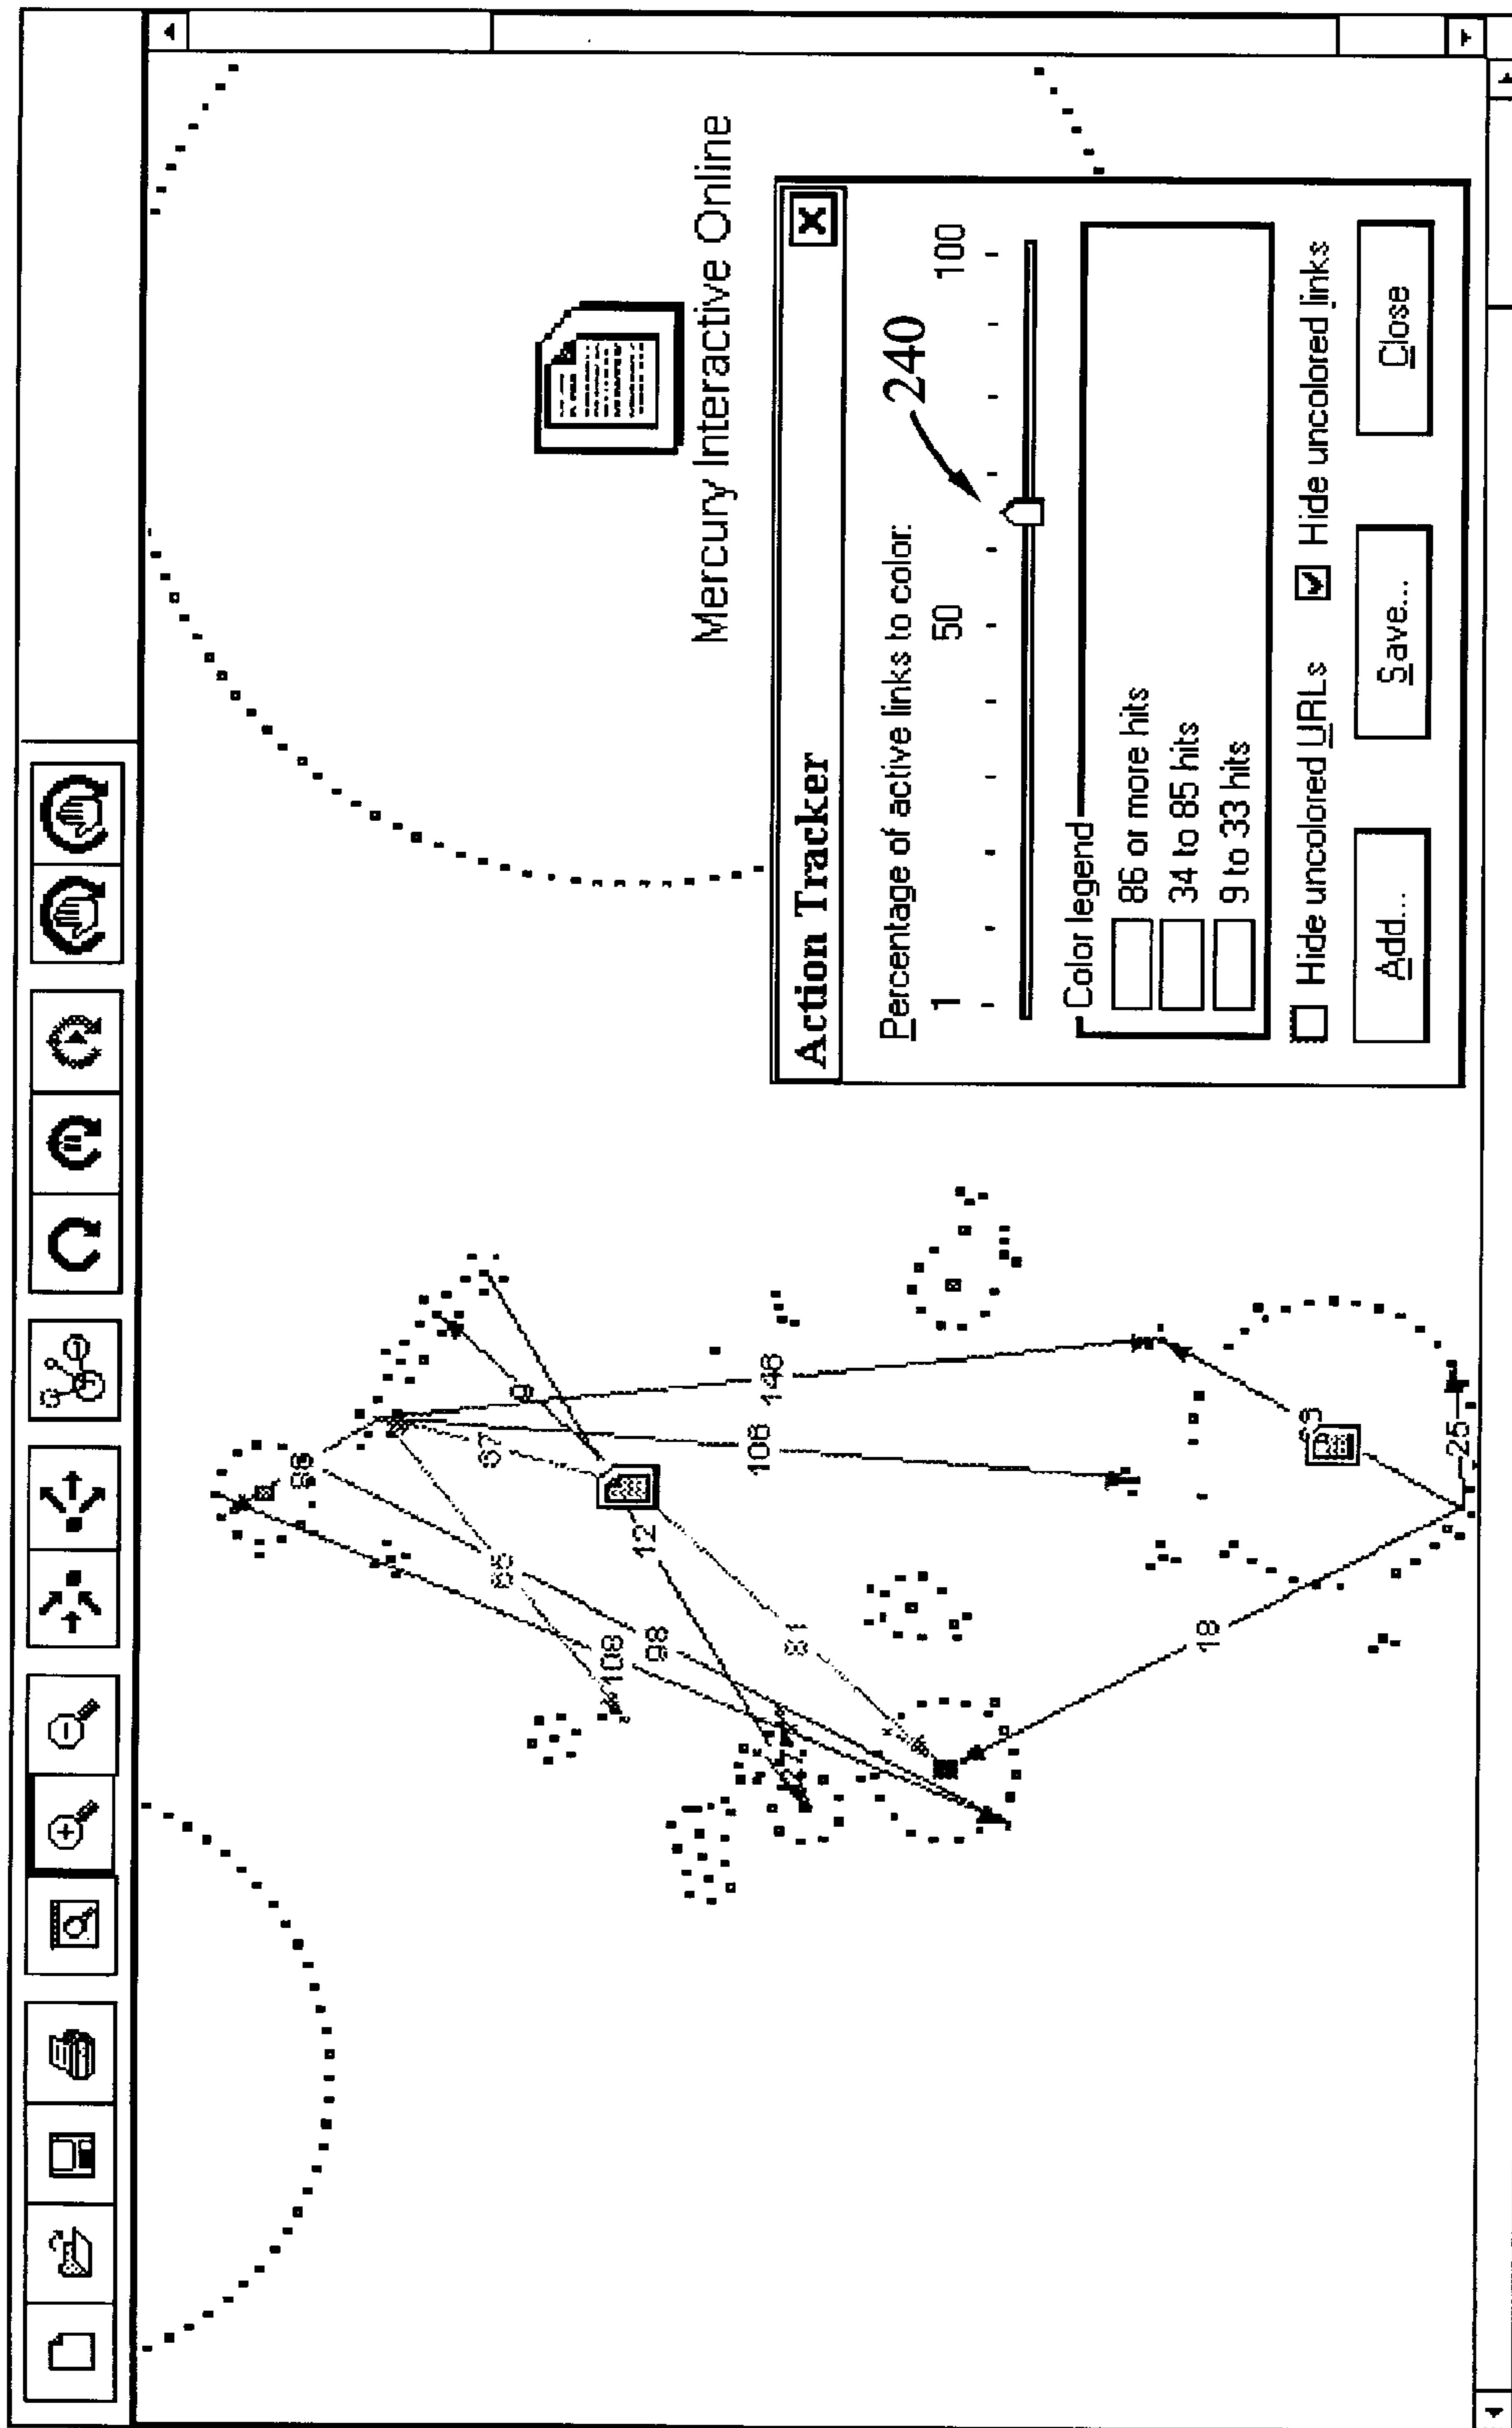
Mercury Interactive Online

Action Tracker

Percentage of active links to color:

1

50

100

240

Color legend

86 or more hits

34 to 85 hits

9 to 33 hits

Hide uncolored URLs

Hide uncolored links

Add...

Save...

Close

146

108

57

98

12

85

98

108

81

18

25

63

13